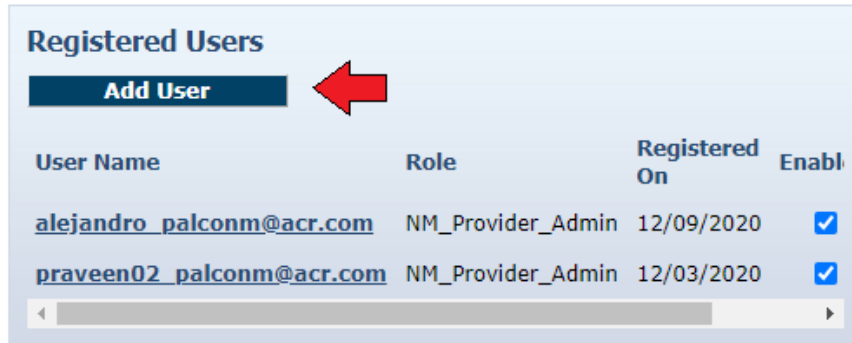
Registered Users

Add User

| User Name | Role | Registered On | Enabl |
|---|---|---|---|
| alejandro_palconm@acr.com | NM_Provider_Admin | 12/09/2020 | ☑ |
| praveen02_palconm@acr.com | NM_Provider_Admin | 12/03/2020 | ☑ |